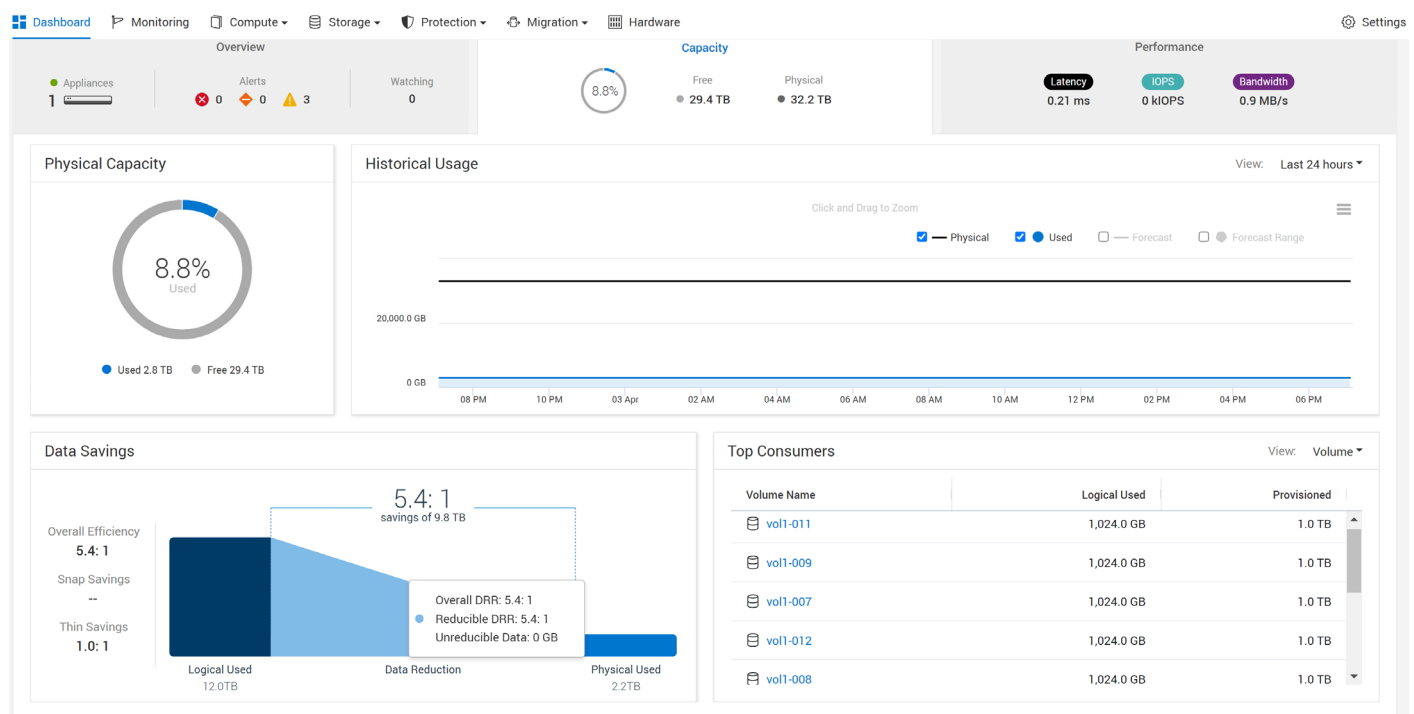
Dashboard Monitoring Compute ▾ Storage ▾ Protection ▾ Migration ▾ Hardware Settings

Overview
Appliances
1
Alerts
0 0 3
Watching
0

Capacity
8.8%
Free
29.4 TB
Physical
32.2 TB

Performance
Latency
0.21 ms
IOPS
0 kIOPS
Bandwidth
0.9 MB/s

Physical Capacity
8.8%
Used
Used 2.8 TB Free 29.4 TB

Historical Usage
View: Last 24 hours
Click and Drag to Zoom
Physical Used Forecast Forecast Range
20,000.0 GB
0 GB
08 PM 10 PM 03 Apr 02 AM 04 AM 06 AM 08 AM 10 AM 12 PM 02 PM 04 PM 06 PM

Data Savings
Overall Efficiency
5.4: 1
Snap Savings
--
Thin Savings
1.0: 1
5.4: 1
savings of 9.8 TB
Overall DRR: 5.4: 1
Reducible DRR: 5.4: 1
Unreducible Data: 0 GB
Logical Used
12.0TB
Data Reduction
Physical Used
2.2TB

Top Consumers
View: Volume

| Volume Name | Logical Used | Provisioned |
|---|---|---|
| vol1-011 | 1,024.0 GB | 1.0 TB |
| vol1-009 | 1,024.0 GB | 1.0 TB |
| vol1-007 | 1,024.0 GB | 1.0 TB |
| vol1-012 | 1,024.0 GB | 1.0 TB |
| vol1-008 | 1,024.0 GB | 1.0 TB |